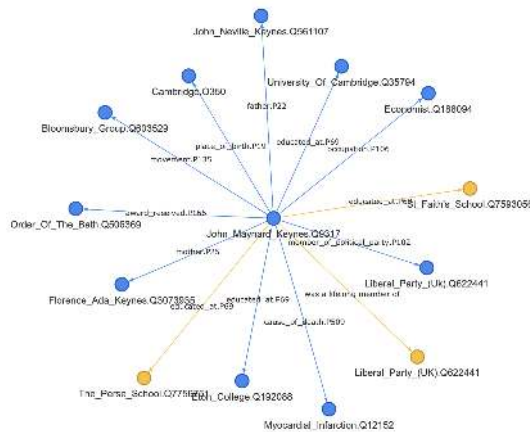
John_Neville_Keynes.Q561107

Cambridge.Q350

University_Of_Cambridge.Q35794

father.P22

Economist.Q188094

educated_at.P69

occupation.P106

Bloomsbury_Group.Q603529

place_of_birth.P19

movement.P135

educated_at.P69

St_Faith's_School.Q7593056

Order_Of_The_Bath.Q596369

award_received.P166

John_Maynard_Keynes.Q9317

member_of_political_party.P102

mother.P25

Liberal_Party_(UK).Q622441

Florence_Ada_Keynes.Q3073865

educated_at.P69

educated_at.P69

was a lifelong member of

cause_of_death.P509

Liberal_Party_(UK).Q622441

The_Perse_School.Q7756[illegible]

Eton_College.Q192088

Myocardial_Infarction.Q12152